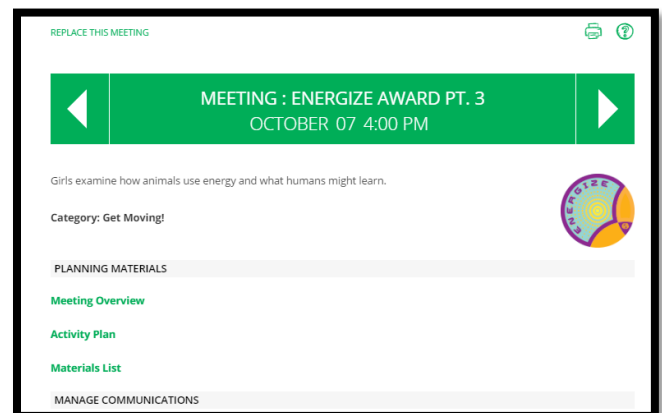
REPLACE THIS MEETING

MEETING : ENERGIZE AWARD PT. 3
OCTOBER 07 4:00 PM

Girls examine how animals use energy and what humans might learn.

ENERGIZE

Category: Get Moving!

PLANNING MATERIALS

Meeting Overview

Activity Plan

Materials List

MANAGE COMMUNICATIONS